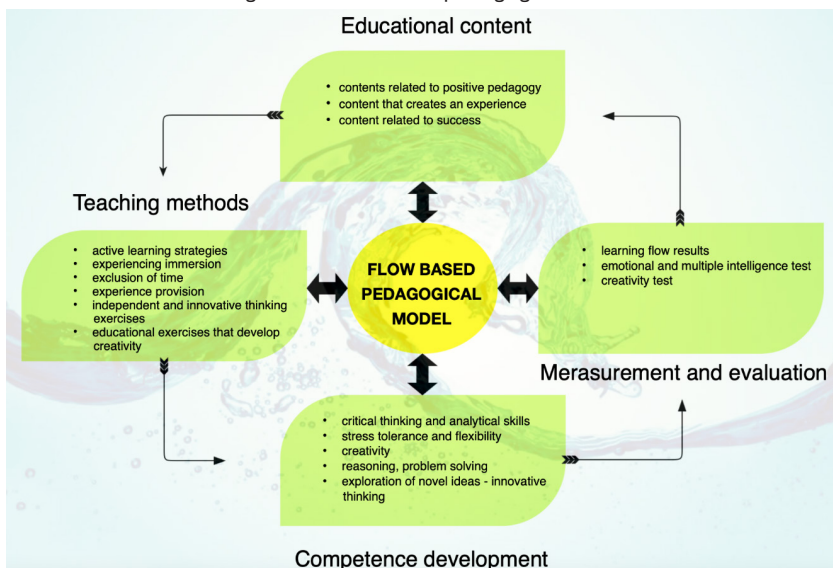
Educational content

- contents related to positive pedagogy
- content that creates an experience
- content related to success

Teaching methods

- active learning strategies
- experiencing immersion
- exclusion of time
- experience provision
- independent and innovative thinking exercises
- educational exercises that develop creativity

FLOW BASED PEDAGOGICAL MODEL

- learning flow results
- emotional and multiple intelligence test
- creativity test

Merasurement and evaluation

- critical thinking and analytical skills
- stress tolerance and flexibility
- creativity
- reasoning, problem solving
- exploration of novel ideas - innovative thinking

Competence development